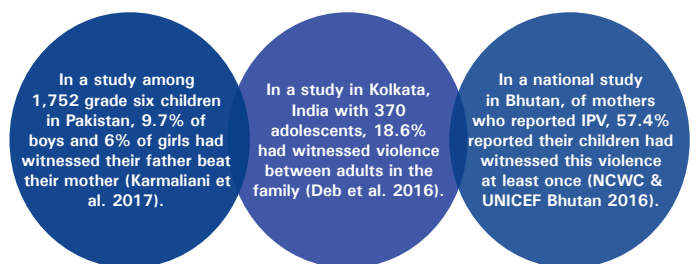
In a study among 1,752 grade six children in Pakistan, 9.7% of boys and 6% of girls had witnessed their father beat their mother (Karmaliani et al. 2017).

In a study in Kolkata, India with 370 adolescents, 18.6% had witnessed violence between adults in the family (Deb et al. 2016).

In a national study in Bhutan, of mothers who reported IPV, 57.4% reported their children had witnessed this violence at least once (NCWC & UNICEF Bhutan 2016).